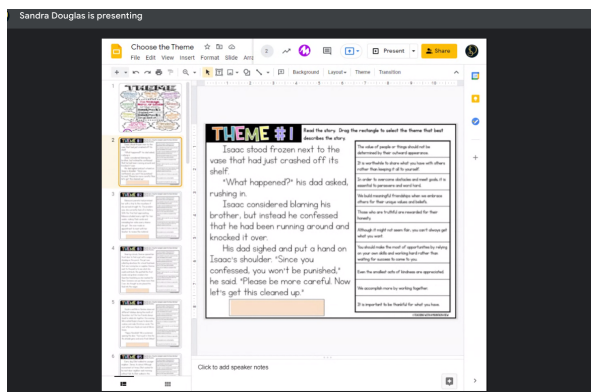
Sandra Douglas is presenting

Choose the Theme

File Edit View Insert Format Slide Arr

Present

Share

Background Layout Theme Transition

THEME #1

Read the story. Drag the rectangle to select the theme that best describes the story.

Isaac stood frozen next to the vase that had just crashed off its shelf.

"What happened?" his dad asked, rushing in.

Isaac considered blaming his brother, but instead he confessed that he had been running around and knocked it over.

His dad sighed and put a hand on Isaac's shoulder. "Since you confessed, you won't be punished," he said. "Please be more careful. Now let's get this cleaned up."

The value of people or things should not be determined by their outward appearance.

It is worthwhile to share what you have with others rather than keeping it all to yourself.

In order to overcome obstacles and meet goals, it is essential to persevere and work hard.

We build meaningful friendships when we embrace others for their unique values and beliefs.

Those who are truthful are rewarded for their honesty.

Although it might not seem fair, you can't always get what you want.

You should make the most of opportunities by relying on your own skills and working hard rather than waiting for success to come to you.

Even the smallest acts of kindness are appreciated.

We accomplish more by working together.

It is important to be thankful for what you have.

Click to add speaker notes